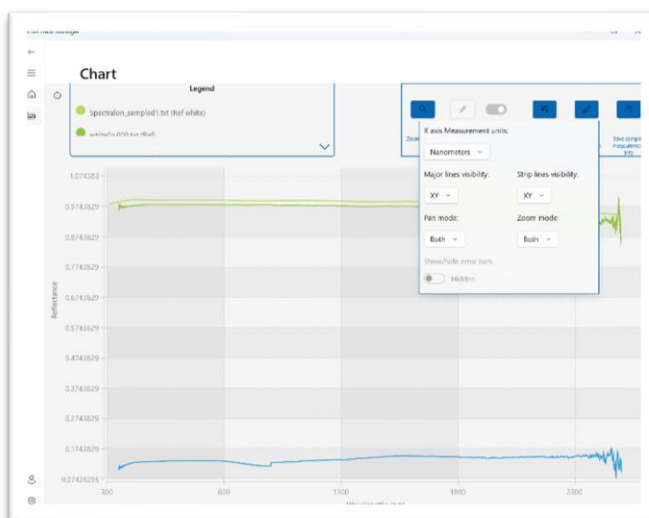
Chart

Legend

Spectralon_sampled1.txt (Ref white)

white2s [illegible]

X axis Measurement units:

Nanometers

Major lines visibility:

XY

Strip lines visibility:

XY

Pan mode:

Both

Zoom mode:

Both

Show/hide error bars

Hidden

Zoo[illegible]

Save single measurement info

1.074383

0.974383

0.874383

0.774383

0.674383

0.574383

0.474383

0.374383

0.274383

0.174383

0.074383

Reflectance

300

800

1300

1800

2300